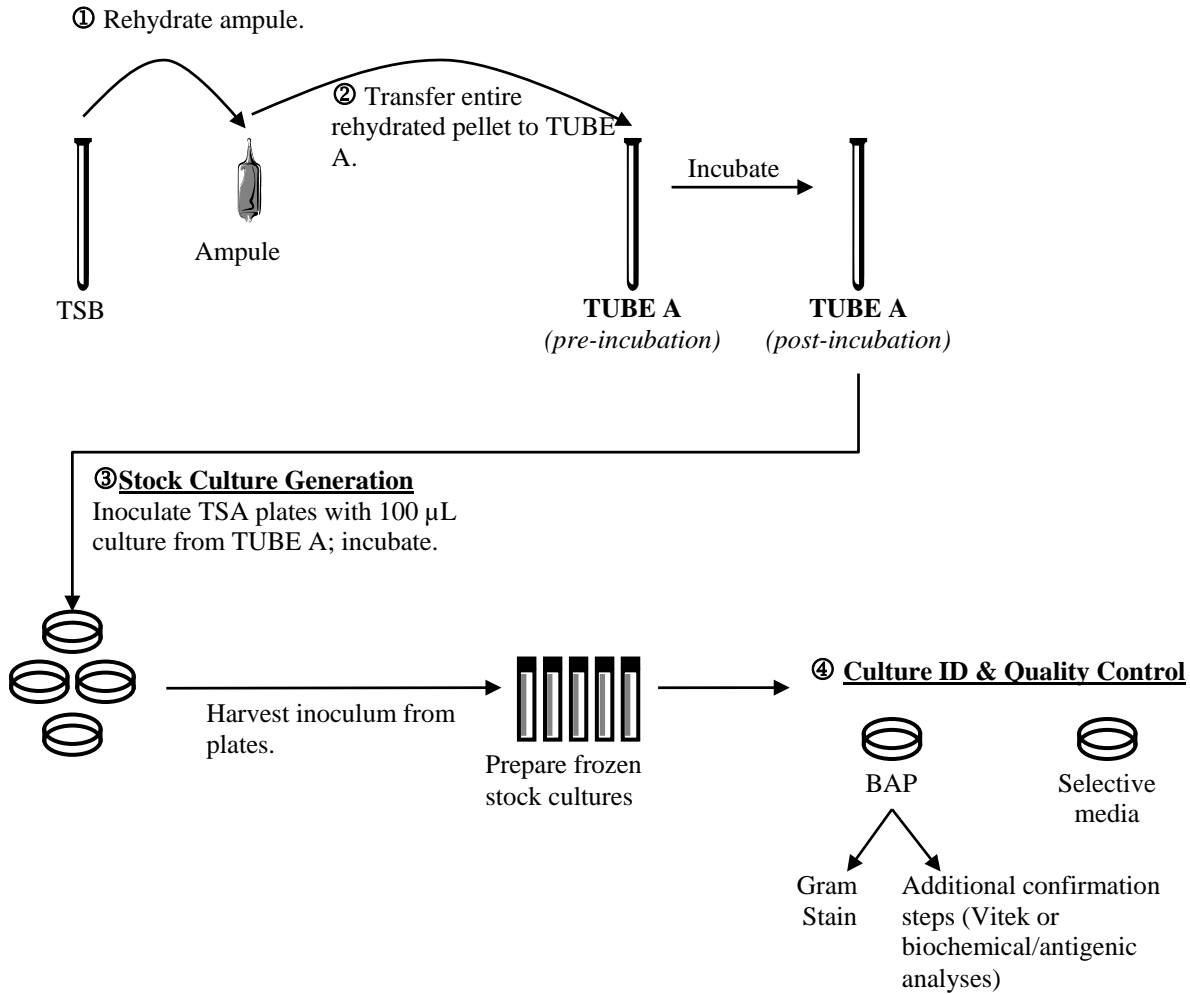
① Rehydrate ampule.

② Transfer entire rehydrated pellet to TUBE A.

Ampule

TSB

Incubate

TUBE A
(pre-incubation)

TUBE A
(post-incubation)

③Stock Culture Generation
Inoculate TSA plates with 100 µL culture from TUBE A; incubate.

Harvest inoculum from plates.

Prepare frozen stock cultures

④ Culture ID & Quality Control

BAP

Selective media

Gram Stain

Additional confirmation steps (Vitek or biochemical/antigenic analyses)